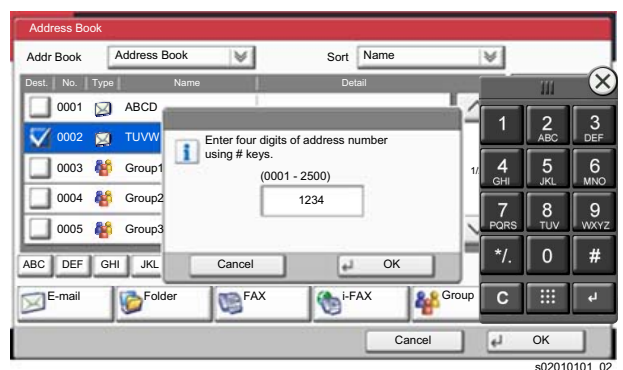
Address Book

Addr Book | Address Book | Sort | Name

Dest. | No. | Type | Name | Detail

0001 ABCD

0002 TUVW

0003 Group1

0004 Group2

0005 Group3

1/

Enter four digits of address number using # keys.

(0001 - 2500)

1234

Cancel

OK

ABC DEF GHI JKL

E-mail

Folder

FAX

i-FAX

Group

Cancel

OK

1
2 ABC
3 DEF
4 GHI
5 JKL
6 MNO
7 PQRS
8 TUV
9 WXYZ
*/.
0
#
C

s02010101_02